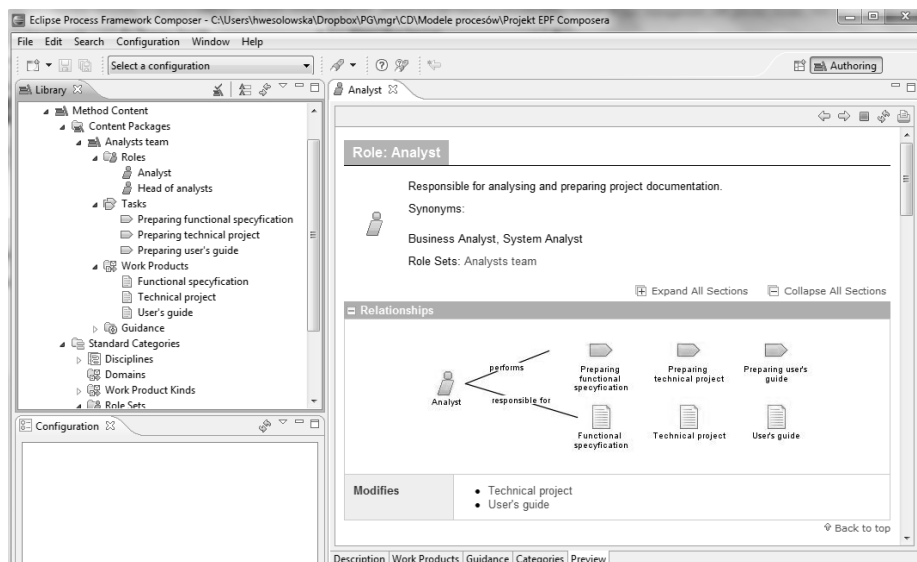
Eclipse Process Framework Composer - C:\Users\hwesolowska\Dropbox\PG\mgr\CD\Modele procesów\Projekt EPF Composera

File Edit Search Configuration Window Help

Select a configuration

Authoring

Library

Method Content
Content Packages
Analysts team
Roles
Analyst
Head of analysts
Tasks
Preparing functional specyfication
Preparing technical project
Preparing user's guide
Work Products
Functional specyfication
Technical project
User's guide
Guidance
Standard Categories
Disciplines
Domains
Work Product Kinds
Role Sets

Configuration

Analyst

Role: Analyst

Responsible for analysing and preparing project documentation.

Synonyms:

Business Analyst, System Analyst

Role Sets: Analysts team

Expand All Sections

Collapse All Sections

Relationships

performs

responsible for

Analyst

Preparing functional specyfication

Preparing technical project

Preparing user's guide

Functional specyfication

Technical project

User's guide

Modifies

• Technical project
• User's guide

Back to top

Description | Work Products | Guidance | Categories | Preview